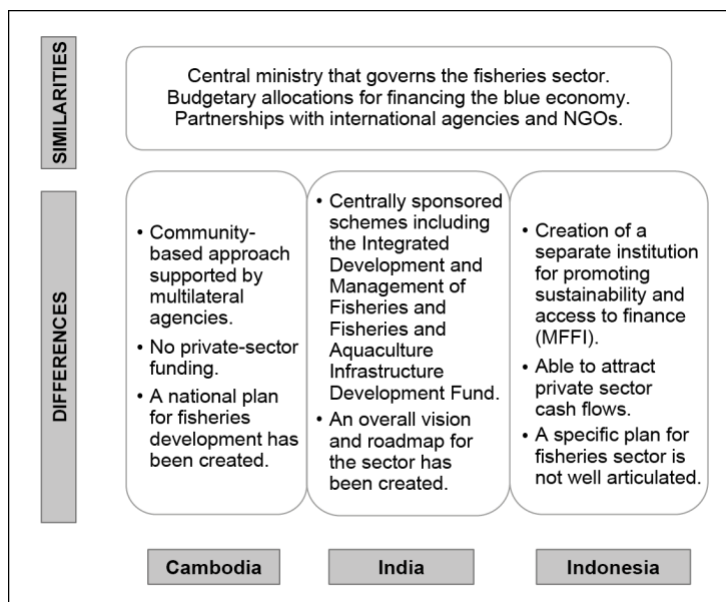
SIMILARITIES

Central ministry that governs the fisheries sector.
Budgetary allocations for financing the blue economy.
Partnerships with international agencies and NGOs.

DIFFERENCES

• Community-based approach supported by multilateral agencies.
• No private-sector funding.
• A national plan for fisheries development has been created.

• Centrally sponsored schemes including the Integrated Development and Management of Fisheries and Fisheries and Aquaculture Infrastructure Development Fund.
• An overall vision and roadmap for the sector has been created.

• Creation of a separate institution for promoting sustainability and access to finance (MFFI).
• Able to attract private sector cash flows.
• A specific plan for fisheries sector is not well articulated.

Cambodia

India

Indonesia